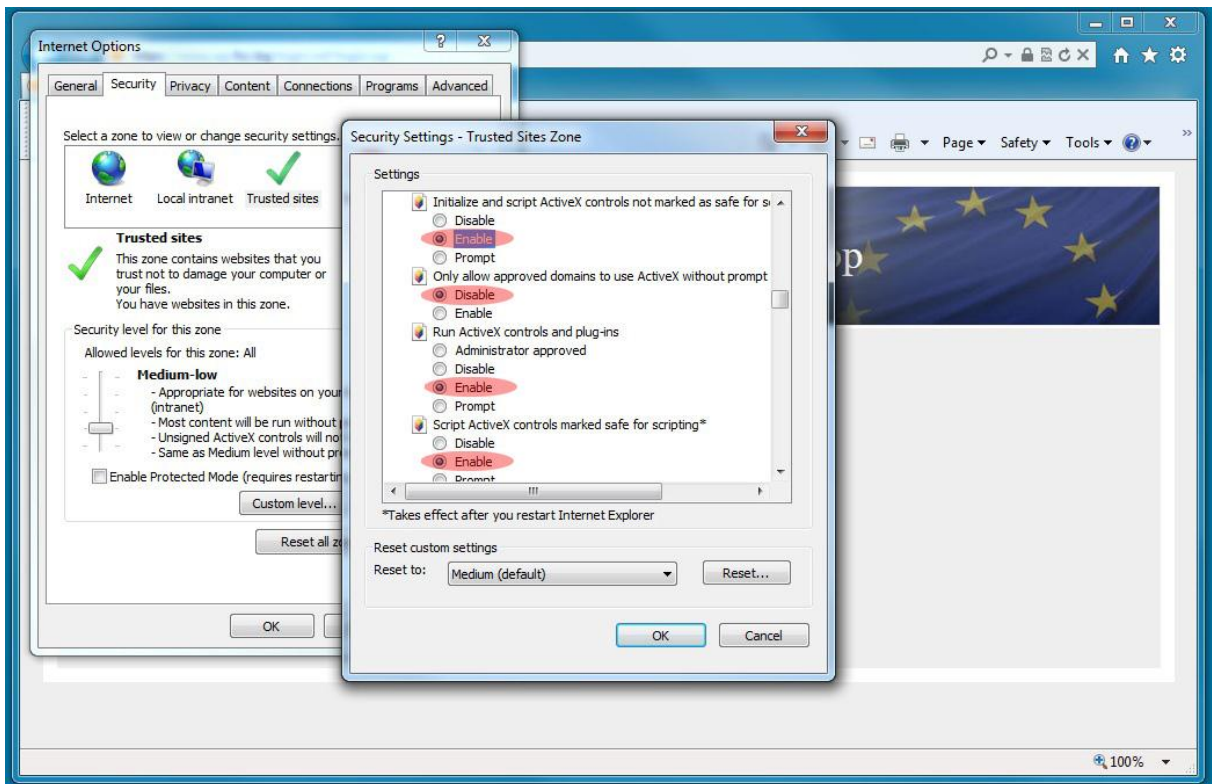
Internet Options

General | Security | Privacy | Content | Connections | Programs | Advanced

Select a zone to view or change security settings.

Internet
Local intranet
Trusted sites

Trusted sites
This zone contains websites that you trust not to damage your computer or your files.
You have websites in this zone.

Security level for this zone
Allowed levels for this zone: All

Medium-low
- Appropriate for websites on your
(intranet)
- Most content will be run without
- Unsigned ActiveX controls will no
- Same as Medium level without pr

Enable Protected Mode (requires restartin

Custom level...

Reset all z

OK

Security Settings - Trusted Sites Zone

Settings

Initialize and script ActiveX controls not marked as safe for s
Disable
Enable
Prompt
Only allow approved domains to use ActiveX without prompt
Disable
Enable
Run ActiveX controls and plug-ins
Administrator approved
Disable
Enable
Prompt
Script ActiveX controls marked safe for scripting*
Disable
Enable
Prompt

*Takes effect after you restart Internet Explorer

Reset custom settings
Reset to: Medium (default)
Reset...

OK
Cancel

Page ▾ Safety ▾ Tools ▾

p

100%